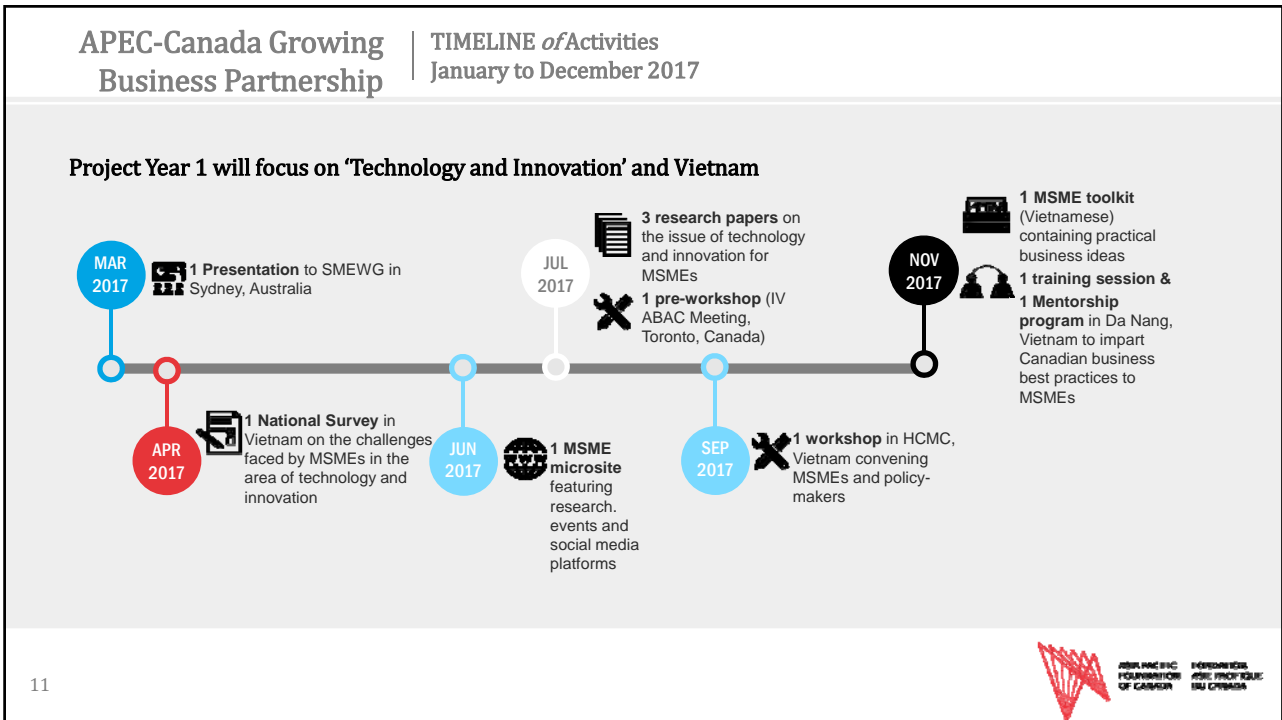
APEC-Canada Growing Business Partnership

TIMELINE *of* Activities
January to December 2017

Project Year 1 will focus on 'Technology and Innovation' and Vietnam

MAR 2017
**1 Presentation** to SMEWG in Sydney, Australia

APR 2017
**1 National Survey** in Vietnam on the challenges faced by MSMEs in the area of technology and innovation

JUN 2017
**1 MSME microsite** featuring research. events and social media platforms

JUL 2017
**3 research papers** on the issue of technology and innovation for MSMEs
**1 pre-workshop** (IV ABAC Meeting, Toronto, Canada)

SEP 2017
**1 workshop** in HCMC, Vietnam convening MSMEs and policy-makers

NOV 2017
**1 MSME toolkit** (Vietnamese) containing practical business ideas
**1 training session & 1 Mentorship program** in Da Nang, Vietnam to impart Canadian business best practices to MSMEs

11

ASIA PACIFIC FOUNDATION OF CANADA
FONDATION ASIE PACIFIQUE DU CANADA